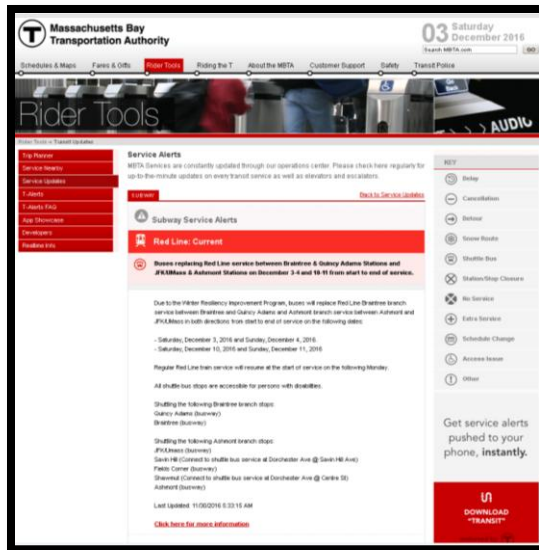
Massachusetts Bay Transportation Authority

03 Saturday December 2016

Search MBTA.com GO

Schedules & Maps | Fares & Gifts | Rider Tools | Riding the T | About the MBTA | Customer Support | Safety | Transit Police

Rider Tools

AUDIO

Rider Tools » Transit Updates

Trip Planner
Service Nearby
Service Updates
T-Alerts
T-Alerts FAQ
App Showcase
Developers
Realtime Info

Service Alerts

MBTA Services are constantly updated through our operations center. Please check here regularly for up-to-the-minute updates on every transit service as well as elevators and escalators.

SUBWAY

Back to Service Updates

Subway Service Alerts

Red Line: Current

Buses replacing Red Line service between Braintree & Quincy Adams Stations and JFK/UMass & Ashmont Stations on December 3-4 and 10-11 from start to end of service.

Due to the Winter Resiliency Improvement Program, buses will replace Red Line Braintree branch service between Braintree and Quincy Adams and Ashmont branch service between Ashmont and JFK/UMass in both directions from start to end of service on the following dates:

- Saturday, December 3, 2016 and Sunday, December 4, 2016
- Saturday, December 10, 2016 and Sunday, December 11, 2016

Regular Red Line train service will resume at the start of service on the following Monday.

All shuttle bus stops are accessible for persons with disabilities.

Shuttling the following Braintree branch stops:
Quincy Adams (busway)
Braintree (busway)

Shuttling the following Ashmont branch stops:
JFK/UMass (busway)
Savin Hill (Connect to shuttle bus service at Dorchester Ave @ Savin Hill Ave)
Fields Corner (busway)
Shawmut (Connect to shuttle bus service at Dorchester Ave @ Centre St)
Ashmont (busway)

Last Updated: 11/30/2016 5:33:15 AM

Click here for more information

KEY
Delay
Cancellation
Detour
Snow Route
Shuttle Bus
Station/Stop Closure
No Service
Extra Service
Schedule Change
Access Issue
Other

Get service alerts pushed to your phone, instantly.

DOWNLOAD "TRANSIT"